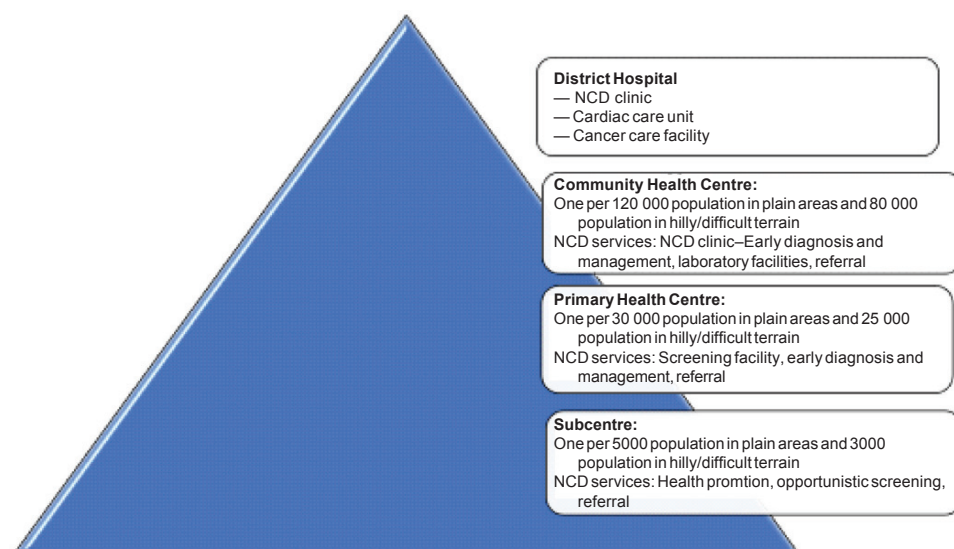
District Hospital
— NCD clinic
— Cardiac care unit
— Cancer care facility

Community Health Centre:
One per 120 000 population in plain areas and 80 000 population in hilly/difficult terrain
NCD services: NCD clinic–Early diagnosis and management, laboratory facilities, referral

Primary Health Centre:
One per 30 000 population in plain areas and 25 000 population in hilly/difficult terrain
NCD services: Screening facility, early diagnosis and management, referral

Subcentre:
One per 5000 population in plain areas and 3000 population in hilly/difficult terrain
NCD services: Health promtion, opportunistic screening, referral